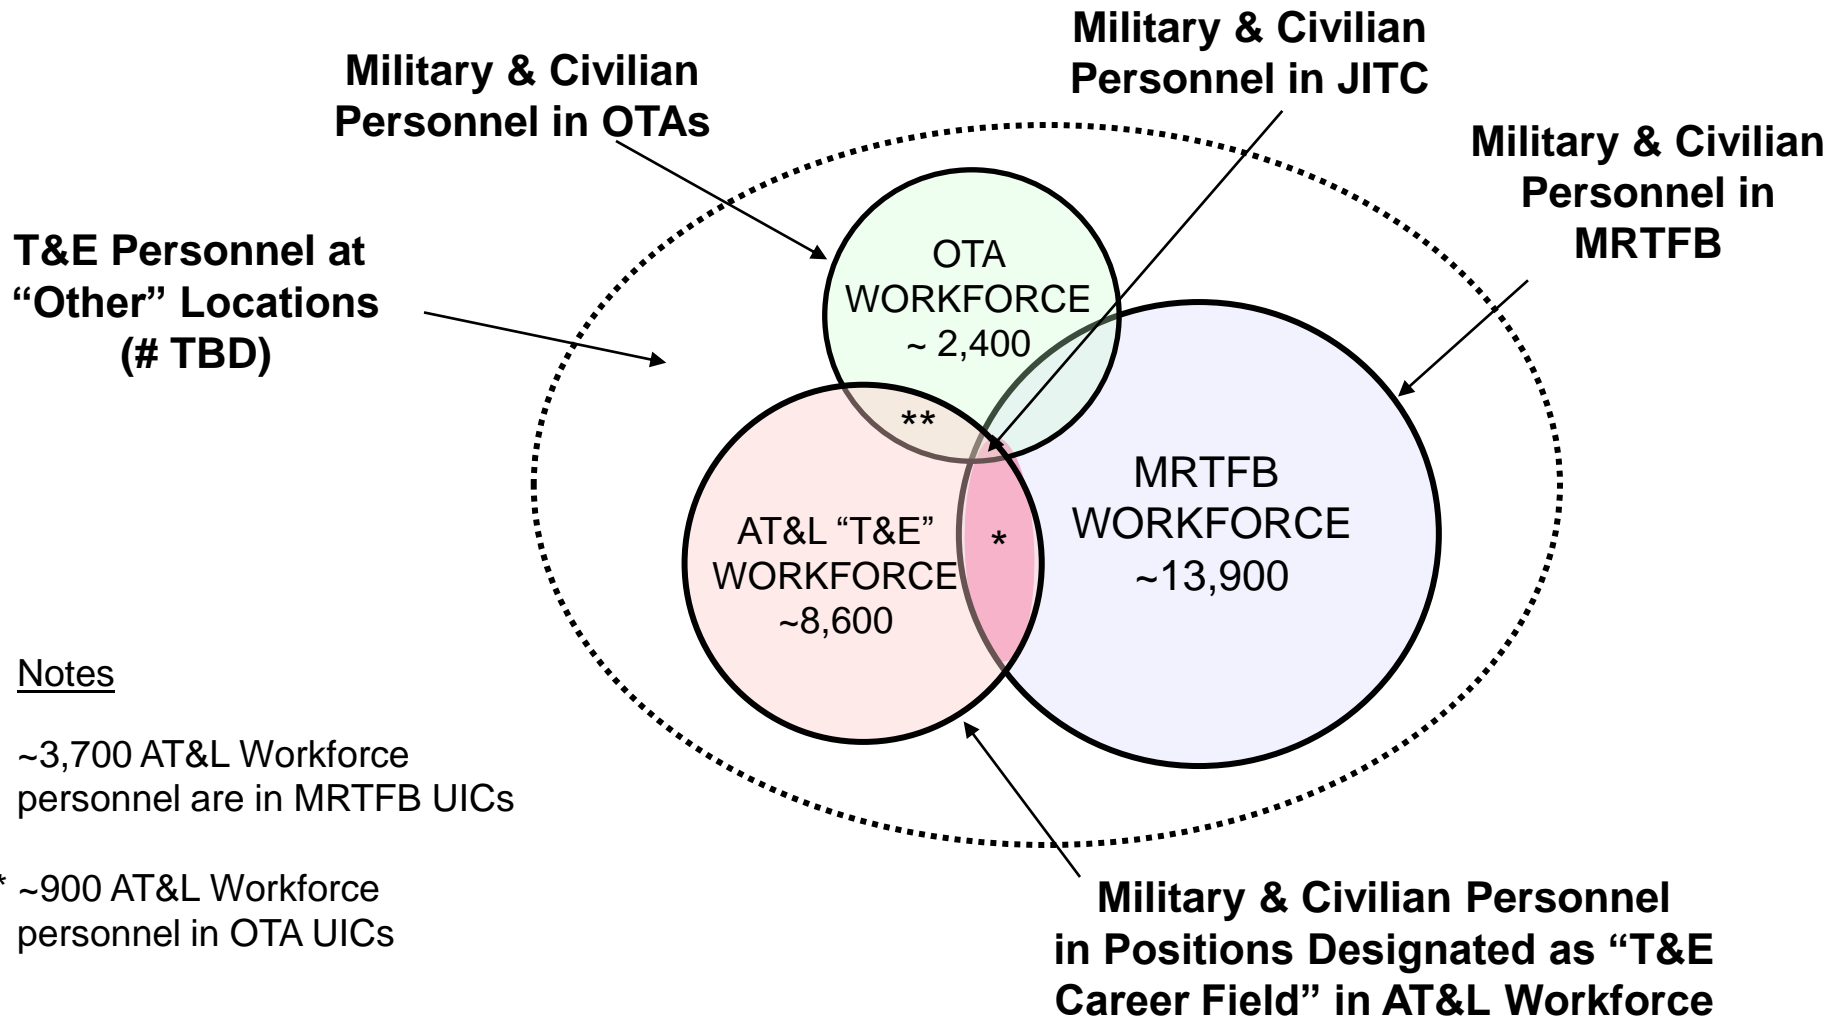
Military & Civilian Personnel in OTAs

Military & Civilian Personnel in JITC

Military & Civilian Personnel in MRTFB

T&E Personnel at "Other" Locations (# TBD)

OTA WORKFORCE ~ 2,400

**

*

AT&L "T&E" WORKFORCE ~8,600

MRTFB WORKFORCE ~13,900

Notes

~3,700 AT&L Workforce personnel are in MRTFB UICs

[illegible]* ~900 AT&L Workforce personnel in OTA UICs

Military & Civilian Personnel in Positions Designated as "T&E Career Field" in AT&L Workforce